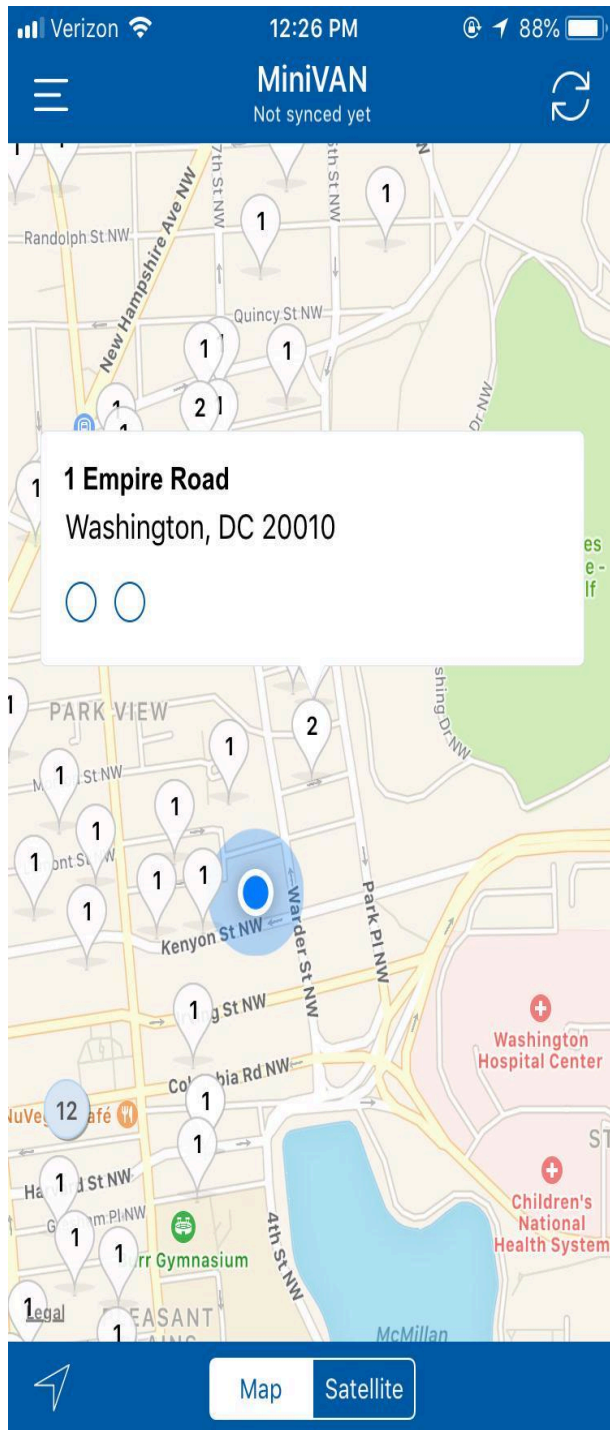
Verizon 12:26 PM 88%

MiniVAN
Not synced yet

7th St NW
5th St NW
1
1
Randolph St NW
New Hampshire Ave NW
Quincy St NW
1
1
2
1
1

1 Empire Road
Washington, DC 20010

PARK VIEW
2
1
1 St NW
1
1
1
1
1
1
Kenyon St NW
Warder St NW
Park Pl NW
1
g St NW
Columbia Rd NW
Washington Hospital Center
12
NuVe afé
1
1
Harvard St NW
1
Girard m Pl NW
1
1
rr Gymnasium
4th St NW
Children's National Health System
1
Legal
1
PLEASANT
McMillan

Map
Satellite